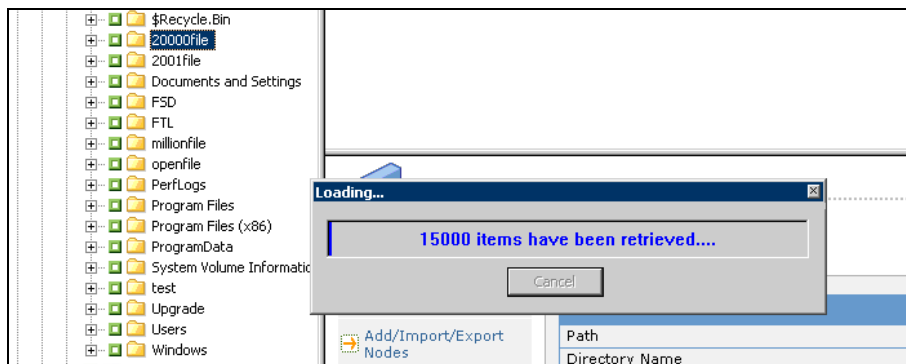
$Recycle.Bin
20000file
2001file
Documents and Settings
FSD
FTL
millionfile
openfile
PerfLogs
Program Files
Program Files (x86)
ProgramData
System Volume Informatio
test
Upgrade
Users
Windows

Loading...

15000 items have been retrieved....

Cancel

Add/Import/Export Nodes

Path
Directory Name